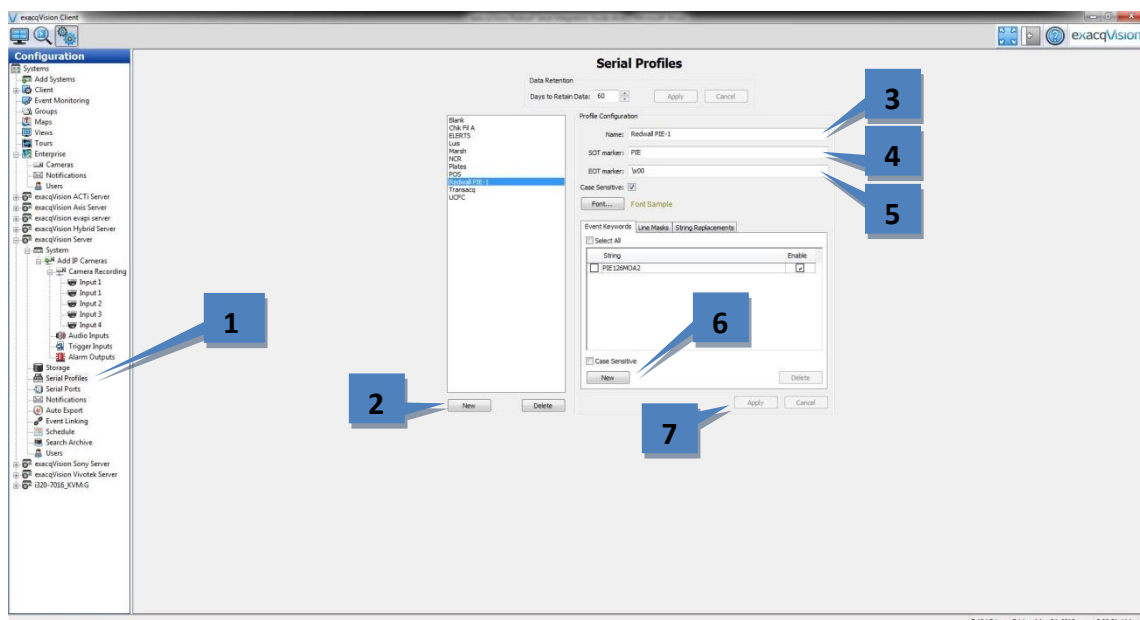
exacqVision Client

exacqVision

Configuration

Systems
Add Systems
Client
Event Monitoring
Groups
Maps
Views
Tours
Enterprise
Cameras
Notifications
Users
exacqVision ACTi Server
exacqVision Axis Server
exacqVision evapi server
exacqVision Hybrid Server
exacqVision Server
System
Add IP Cameras
Camera Recording
Input 1
Input 1
Input 2
Input 3
Input 4
Audio Inputs
Trigger Inputs
Alarm Outputs
Storage
Serial Profiles
Serial Ports
Notifications
Auto Export
Event Linking
Schedule
Search Archive
Users
exacqVision Sony Server
exacqVision Vivotek Server
i320-7016_KVM:G

Serial Profiles

Data Retention
Days to Retain Data: 60
Apply
Cancel

Blank
Chik Fil A
ELERTS
Luis
Marsh
NCR
Plates
POS
Redwall PIE-1
Transacq
UCFC

Profile Configuration
Name: Redwall PIE-1
SOT marker: PIE
EOT marker: \x00
Case Sensitive:
Font...
Font Sample

Event Keywords
Line Masks
String Replacements
Select All
String
Enable
PIE126MOA2
Case Sensitive
New
Delete

New
Delete
Apply
Cancel

1
2
3
4
5
6
7